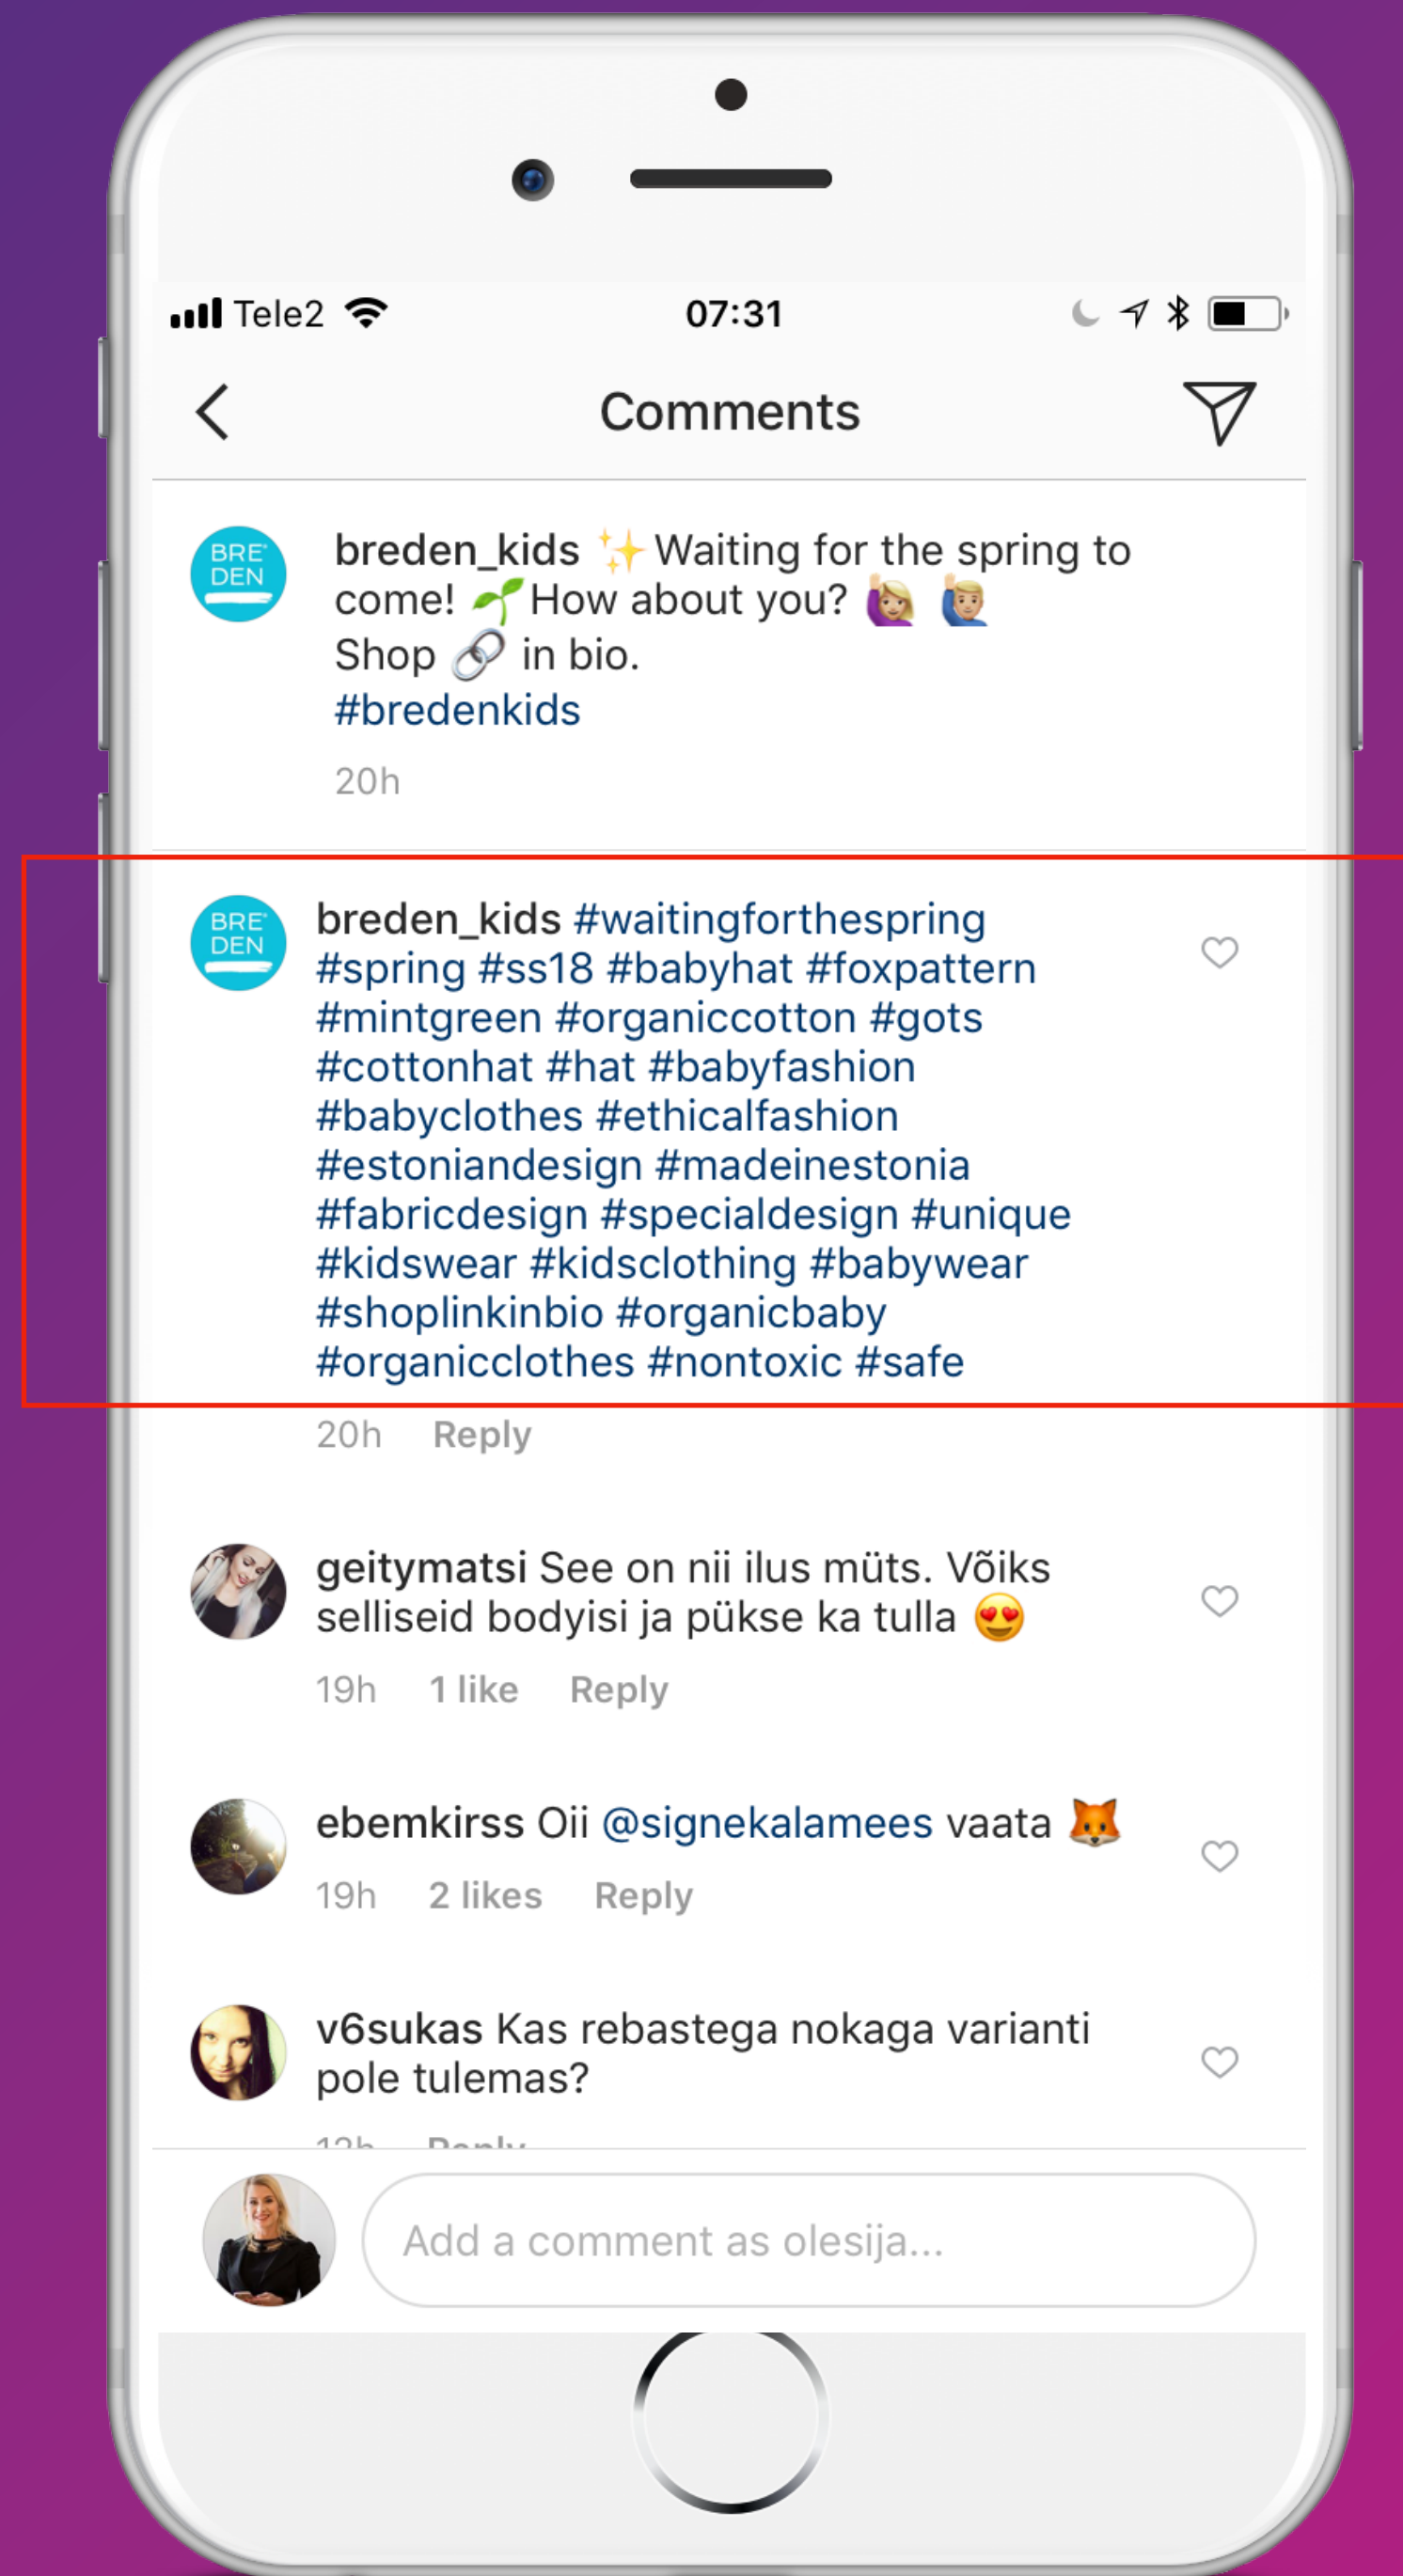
Tele2 07:31

Comments

BRE DEN

breden_kids ✨Waiting for the spring to come! 🌱How about you? 🙋 🙋
Shop 🔗 in bio.
#bredenkids

20h

BRE DEN

breden_kids #waitingforthespring #spring #ss18 #babyhat #foxpattern #mintgreen #organiccotton #gots #cottonhat #hat #babyfashion #babyclothes #ethicalfashion #estoniandesign #madeinestonia #fabricdesign #specialdesign #unique #kidswear #kidsclothing #babywear #shoplinkinbio #organicbaby #organicclothes #nontoxic #safe

20h Reply

geitymatsi See on nii ilus müts. Võiks selliseid bodyisi ja pükse ka tulla 😍

19h 1 like Reply

ebemkirss Oii @signekalamees vaata 🦊

19h 2 likes Reply

v6sukas Kas rebastega nokaga varianti pole tulemas?

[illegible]

Add a comment as olesija...